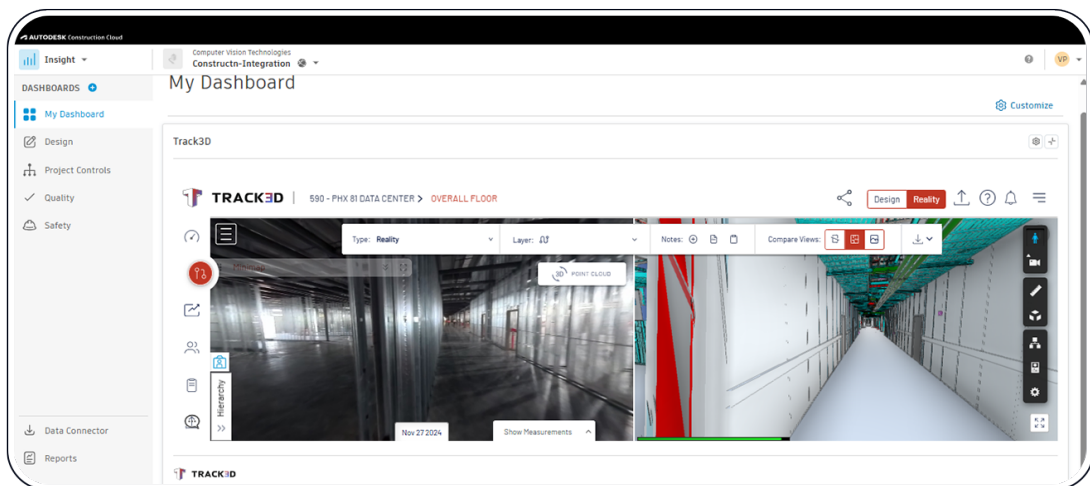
AUTODESK Construction Cloud

Insight

Computer Vision Technologies
Constructn-Integration

VP

DASHBOARDS

My Dashboard

Design

Project Controls

Quality

Safety

Data Connector

Reports

My Dashboard

Customize

Track3D

TRACK3D 590 - PHX 81 DATA CENTER > OVERALL FLOOR

Design Reality

Type: Reality

Layer:

Notes:

Compare Views:

3D POINT CLOUD

Hierarchy

Nov 27 2024

Show Measurements

TRACK3D